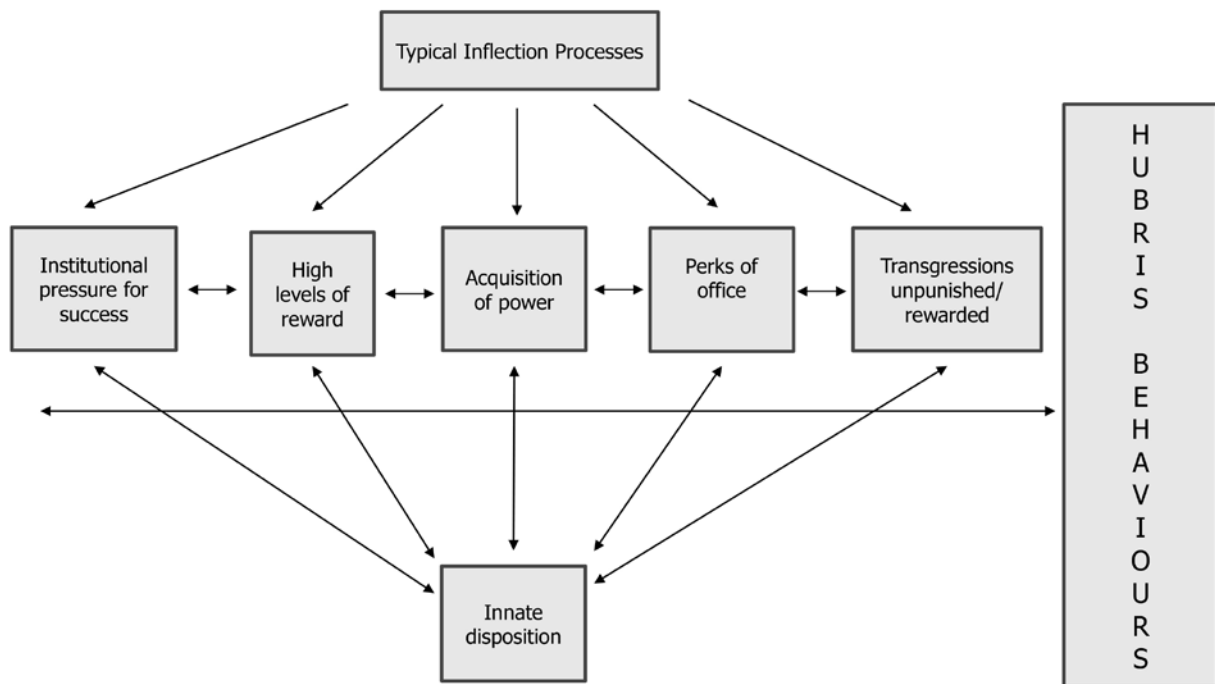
Typical Inflection Processes

Institutional pressure for success

High levels of reward

Acquisition of power

Perks of office

Transgressions unpunished/ rewarded

Innate disposition

HUBRIS BEHAVIOURS